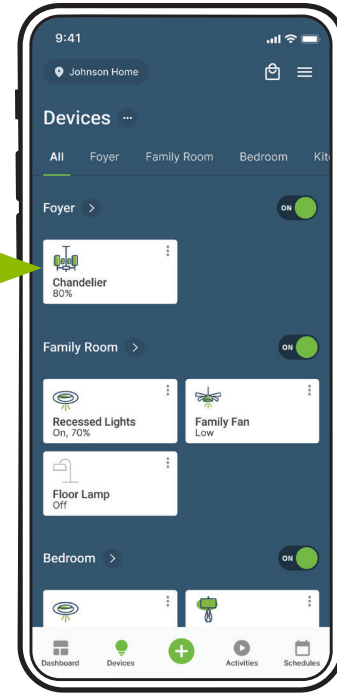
9:41

Johnson Home

Devices ···

All Foyer Family Room Bedroom Kit

Foyer >

ON

Chandelier
80%

Family Room >

ON

Recessed Lights
On, 70%

Family Fan
Low

Floor Lamp
Off

Bedroom >

ON

Dashboard Devices Activities Schedules